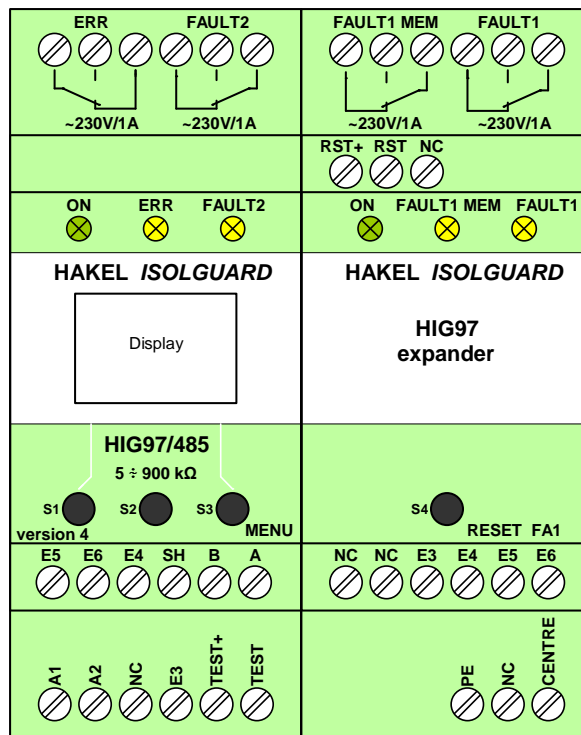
ERR FAULT2
~230V/1A ~230V/1A
ON ERR FAULT2
HAKEL *ISOLGUARD*
Display
HIG97/485
5 ÷ 900 kΩ
S1 S2 S3
version 4 MENU
E5 E6 E4 SH B A
A1 A2 NC E3 TEST+ TEST

FAULT1 MEM FAULT1
~230V/1A ~230V/1A
RST+ RST NC
ON FAULT1 MEM FAULT1
HAKEL *ISOLGUARD*
HIG97
expander
S4
RESET FA1
NC NC E3 E4 E5 E6
PE NC CENTRE